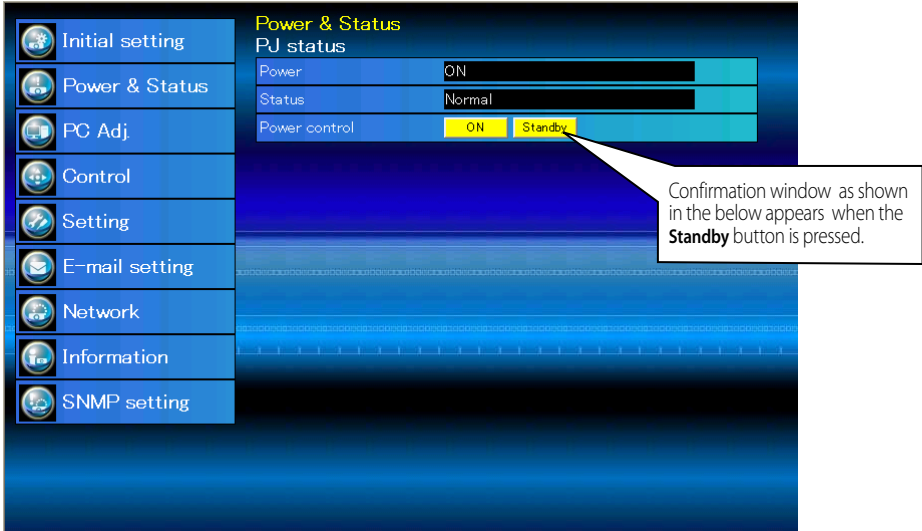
Initial setting
Power & Status
PC Adj.
Control
Setting
E-mail setting
Network
Information
SNMP setting

Power & Status
PJ status

| Power | ON |
|---|---|
| Status | Normal |
| Power control | ON Standby |

Confirmation window as shown in the below appears when the **Standby** button is pressed.